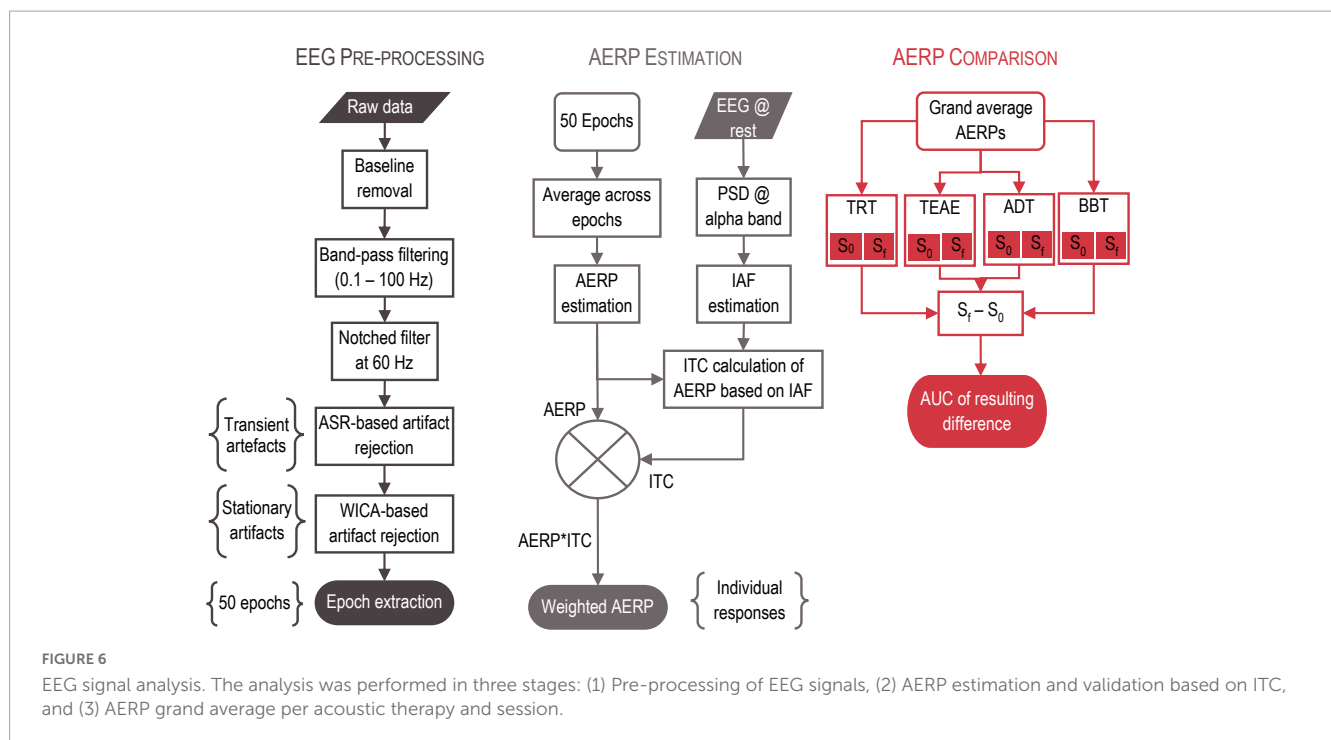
EEG Pre-processing

Raw data

Baseline removal

Band-pass filtering (0.1 – 100 Hz)

Notched filter at 60 Hz

Transient artefacts

ASR-based artifact rejection

Stationary artifacts

WICA-based artifact rejection

50 epochs

Epoch extraction

AERP Estimation

50 Epochs

EEG @ rest

Average across epochs

PSD @ alpha band

AERP estimation

IAF estimation

ITC calculation of AERP based on IAF

AERP

ITC

AERP*ITC

Weighted AERP

Individual responses

AERP Comparison

Grand average AERPs

TRT

$S_0$ $S_f$

TEAE

$S_0$ $S_f$

ADT

$S_0$ $S_f$

BBT

$S_0$ $S_f$

$S_f – S_0$

AUC of resulting difference

FIGURE 6

EEG signal analysis. The analysis was performed in three stages: (1) Pre-processing of EEG signals, (2) AERP estimation and validation based on ITC, and (3) AERP grand average per acoustic therapy and session.